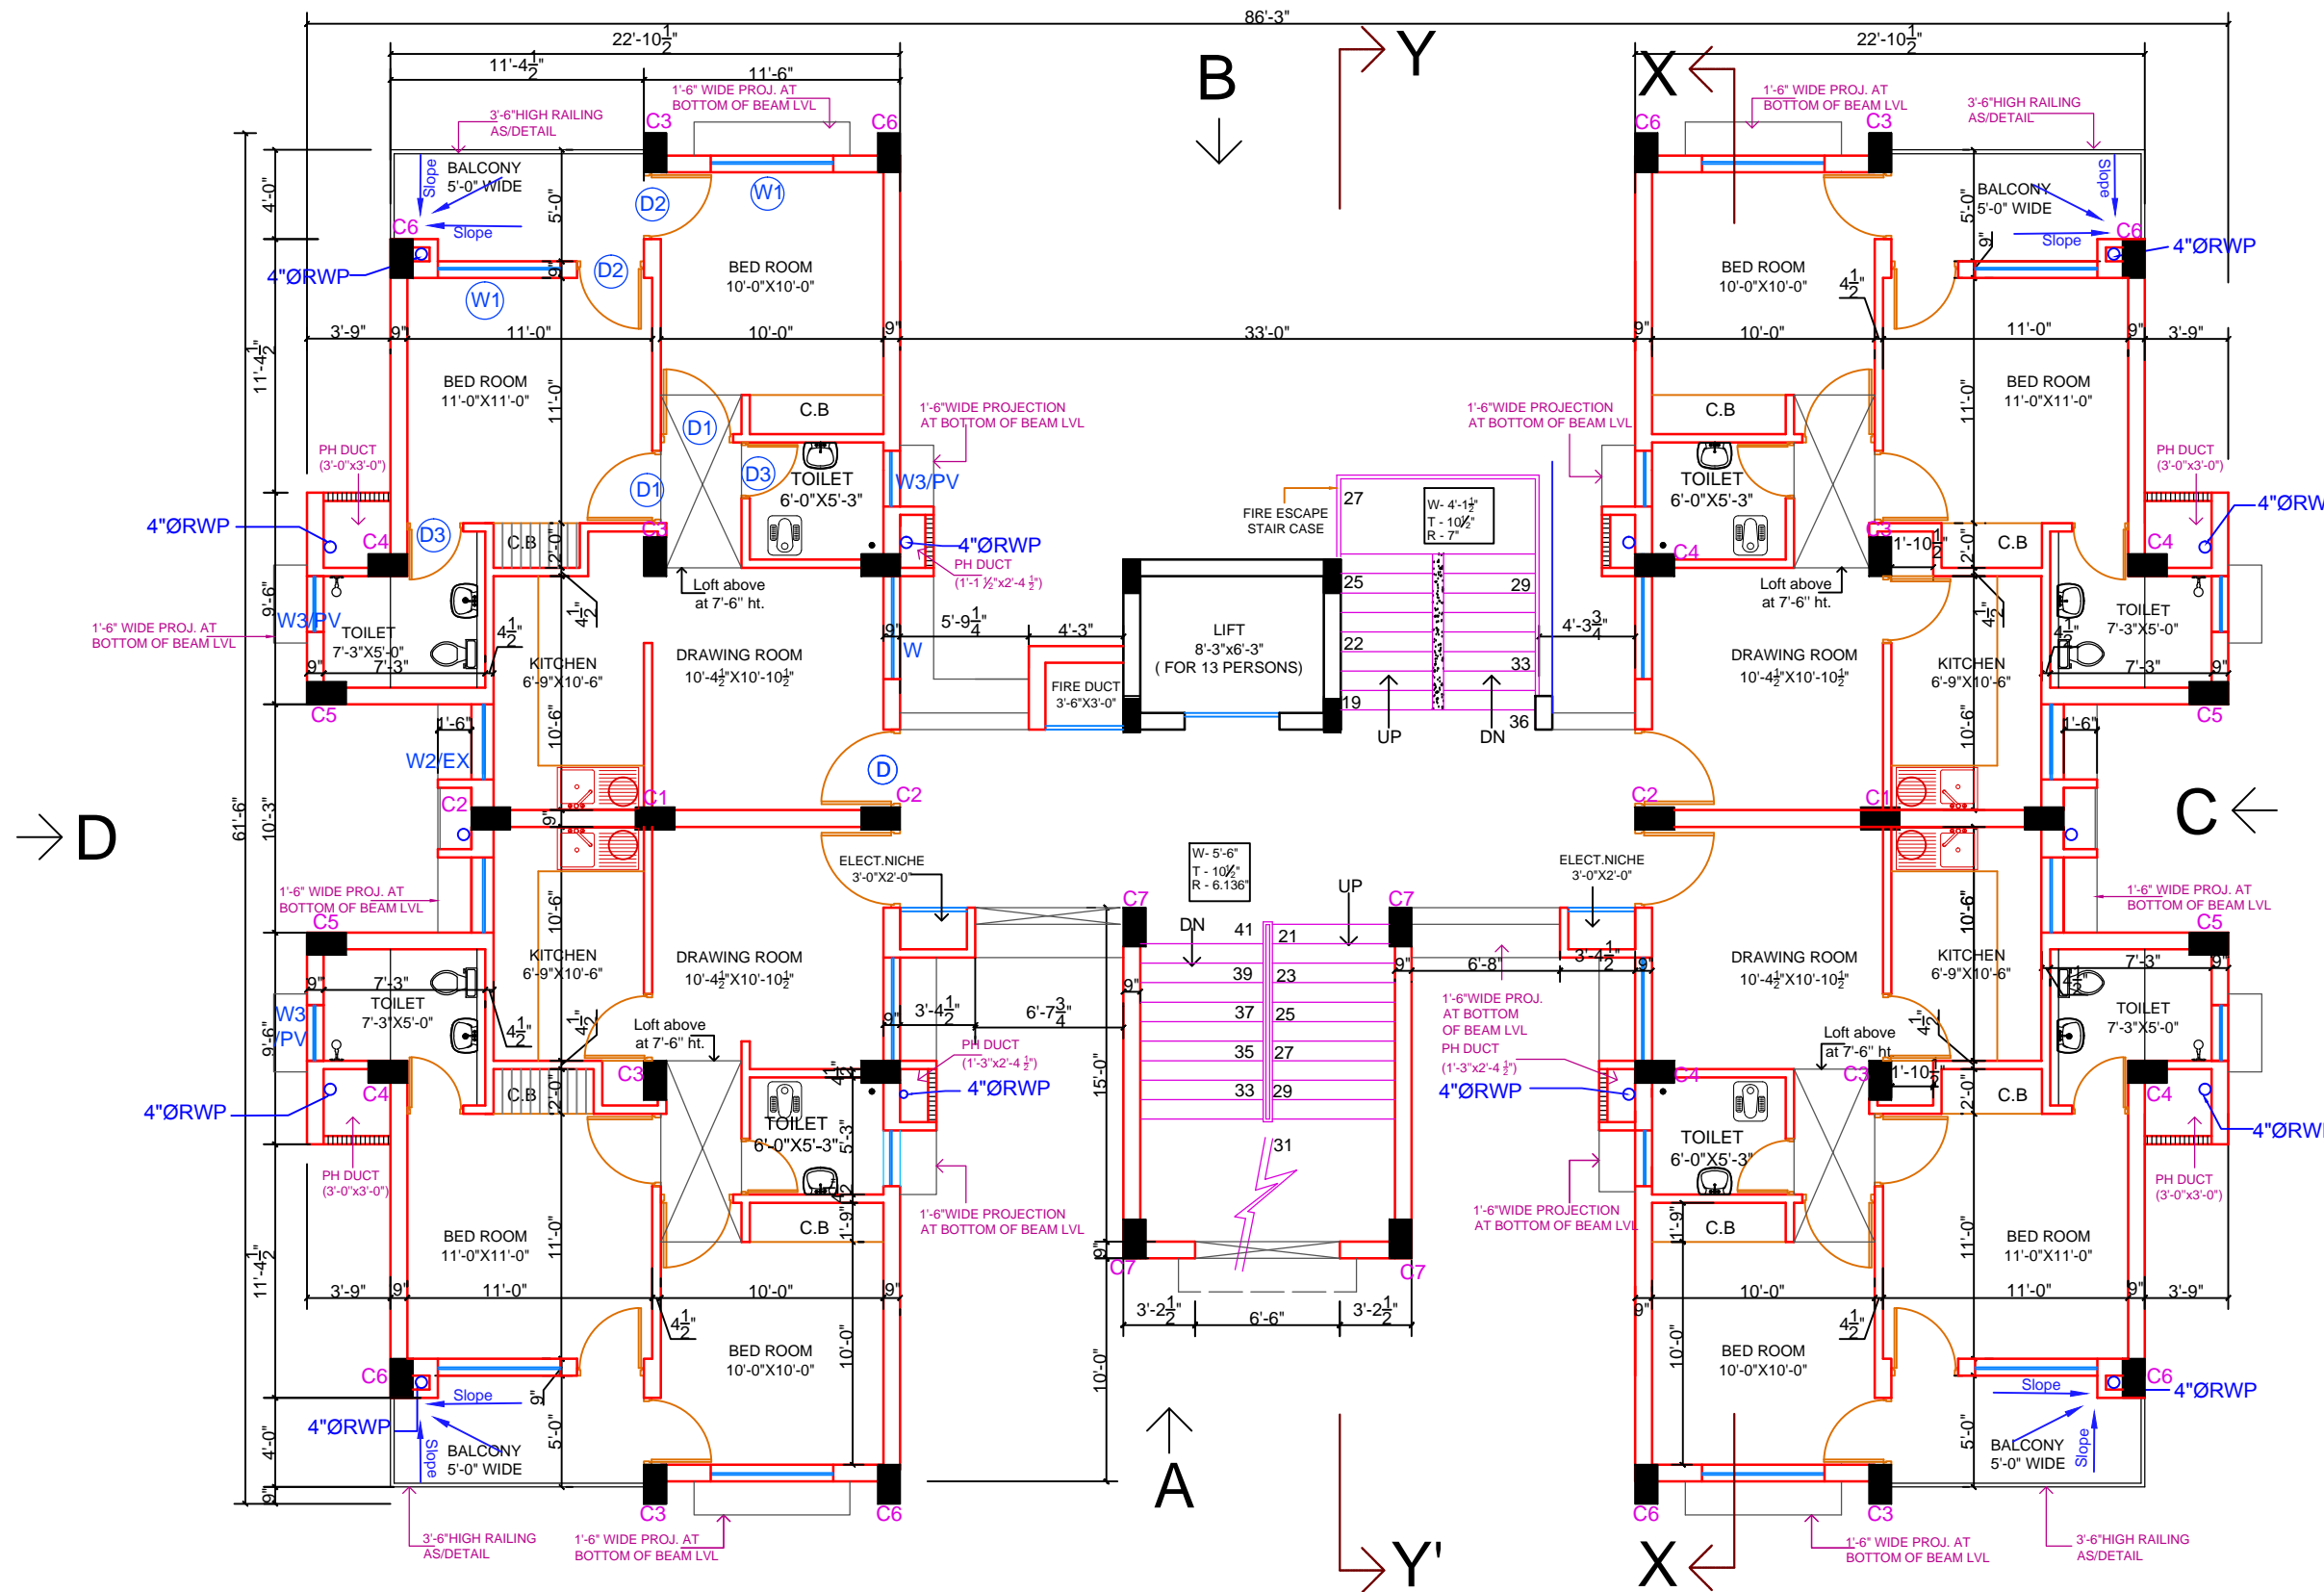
86'-3"
22'-10$\frac{1}{2}$"
11'-4$\frac{1}{2}$"
11'-6"
B
Y
X
22'-10$\frac{1}{2}$"
1'-6" WIDE PROJ. AT BOTTOM OF BEAM LVL
3'-6"HIGH RAILING AS/DETAIL
C3
C6
1'-6" WIDE PROJ. AT BOTTOM OF BEAM LVL
3'-6"HIGH RAILING AS/DETAIL
C6
C3
BALCONY 5'-0" WIDE
Slope
5'-0"
4'-0"
D2
W1
C6
Slope
4"ØRWP
9"
D2
W1
BED ROOM 10'-0"X10'-0"
BED ROOM 10'-0"X10'-0"
BALCONY 5'-0" WIDE
Slope
5'-0"
9"
Slope
C6
4"ØRWP
4$\frac{1}{2}$"
11'-4$\frac{1}{2}$"
3'-9"
9"
11'-0"
10'-0"
9"
33'-0"
9"
10'-0"
11'-0"
9"
3'-9"
BED ROOM 11'-0"X11'-0"
11'-0"
C.B
D1
1'-6"WIDE PROJECTION AT BOTTOM OF BEAM LVL
1'-6"WIDE PROJECTION AT BOTTOM OF BEAM LVL
C.B
11'-0"
BED ROOM 11'-0"X11'-0"
PH DUCT (3'-0"x3'-0")
D1
D3
TOILET 6'-0"X5'-3"
W3/PV
FIRE ESCAPE STAIR CASE
27
W- 4'-1$\frac{1}{2}$"
T - 10$\frac{1}{2}$"
R - 7"
TOILET 6'-0"X5'-3"
PH DUCT (3'-0"x3'-0")
4"ØRWP
4"ØRWP
C4
D3
C.B
2'-0"
C3
4"ØRWP
PH DUCT (1'-1 $\frac{1}{2}$"x2'-4 $\frac{1}{2}$")
C3
C4
1'-10$\frac{1}{2}$"
2'-0"
C.B
C4
Loft above at 7'-6" ht.
25
29
Loft above at 7'-6" ht.
9'-6"
W3/PV
TOILET 7'-3"X5'-0"
4$\frac{1}{2}$"
4$\frac{1}{2}$"
5'-9$\frac{1}{4}$"
4'-3"
LIFT 8'-3"x6'-3" ( FOR 13 PERSONS)
22
4'-3$\frac{3}{4}$"
4$\frac{1}{2}$"
TOILET 7'-3"X5'-0"
1'-6" WIDE PROJ. AT BOTTOM OF BEAM LVL
9"
7'-3"
KITCHEN 6'-9"X10'-6"
DRAWING ROOM 10'-4$\frac{1}{2}$"X10'-10$\frac{1}{2}$"
9"
W
FIRE DUCT 3'-6"X3'-0"
33
DRAWING ROOM 10'-4$\frac{1}{2}$"X10'-10$\frac{1}{2}$"
KITCHEN 6'-9"X10'-6"
4$\frac{1}{2}$"
7'-3"
9"
C5
19
36
C5
1'-6"
10'-6"
UP
DN
10'-6"
1'-6"
W2/EX
D
C2
C2
C1
C1
D
C
61'-6"
10'-3"
C2
9"
ELECT.NICHE 3'-0"X2'-0"
W- 5'-6"
T - 10$\frac{1}{2}$"
R - 6.136"
ELECT.NICHE 3'-0"X2'-0"
1'-6" WIDE PROJ. AT BOTTOM OF BEAM LVL
C5
10'-6"
UP
C7
C7
1'-6" WIDE PROJ. AT BOTTOM OF BEAM LVL
C5
10'-6"
DN
41
21
KITCHEN 6'-9"X10'-6"
DRAWING ROOM 10'-4$\frac{1}{2}$"X10'-10$\frac{1}{2}$"
9"
6'-8"
3'-4$\frac{1}{2}$"
9"
DRAWING ROOM 10'-4$\frac{1}{2}$"X10'-10$\frac{1}{2}$"
KITCHEN 6'-9"X10'-6"
7'-3"
9"
9"
7'-3"
TOILET 7'-3"X5'-0"
39
23
9"
TOILET 7'-3"X5'-0"
W3 /PV
9'-6"
4$\frac{1}{2}$"
4$\frac{1}{2}$"
Loft above at 7'-6" ht.
3'-4$\frac{1}{2}$"
6'-7$\frac{3}{4}$"
37
25
1'-6"WIDE PROJ. AT BOTTOM OF BEAM LVL
PH DUCT (1'-3"x2'-4 $\frac{1}{2}$")
Loft above at 7'-6" ht
4$\frac{1}{2}$"
4$\frac{1}{2}$"
C.B
2'-0"
C3
4$\frac{1}{2}$"
PH DUCT (1'-3"x2'-4 $\frac{1}{2}$")
15'-0"
35
27
C4
C3
1'-10$\frac{1}{2}$"
2'-0"
C.B
C4
4"ØRWP
C4
4"ØRWP
33
29
4"ØRWP
4"ØRWP
TOILET 6'-0"X5'-3"
5'-3"
31
TOILET 6'-0"X5'-3"
PH DUCT (3'-0"x3'-0")
1'-9"
1'-6"WIDE PROJECTION AT BOTTOM OF BEAM LVL
1'-6"WIDE PROJECTION AT BOTTOM OF BEAM LVL
PH DUCT (3'-0"x3'-0")
BED ROOM 11'-0"X11'-0"
11'-0"
C.B
C.B
1'-9"
11'-0"
BED ROOM 11'-0"X11'-0"
11'-4$\frac{1}{2}$"
9"
C7
C7
3'-9"
9"
11'-0"
10'-0"
9"
3'-2$\frac{1}{2}$"
6'-6"
3'-2$\frac{1}{2}$"
10'-0"
11'-0"
9"
3'-9"
4$\frac{1}{2}$"
BED ROOM 10'-0"X10'-0"
10'-0"
10'-0"
9"
BED ROOM 10'-0"X10'-0"
10'-0"
4$\frac{1}{2}$"
C6
Slope
9"
C6
4"ØRWP
4"ØRWP
Slope
A
BALCONY 5'-0" WIDE
5'-0"
5'-0"
BALCONY 5'-0" WIDE
4'-0"
Slope
Slope
9"
C3
C6
C6
C3
3'-6"HIGH RAILING AS/DETAIL
1'-6" WIDE PROJ. AT BOTTOM OF BEAM LVL
Y'
X
1'-6" WIDE PROJ. AT BOTTOM OF BEAM LVL
3'-6"HIGH RAILING AS/DETAIL